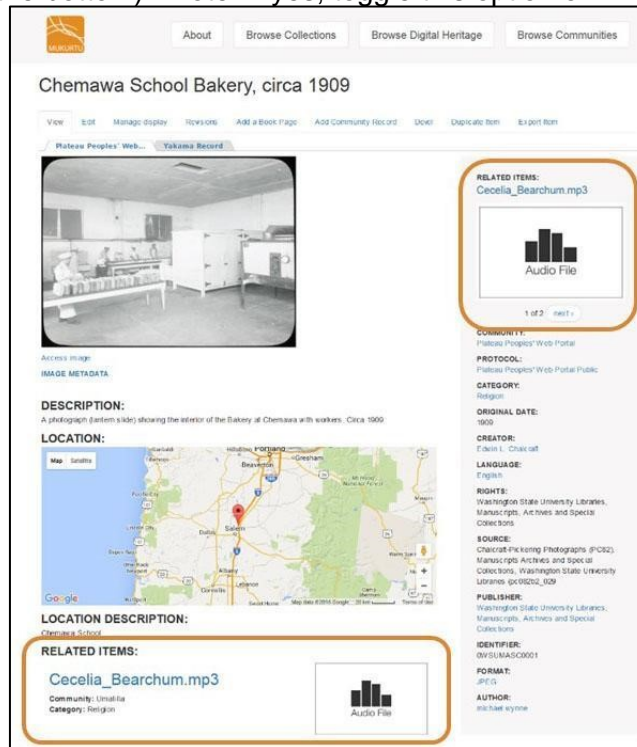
MUKURTU

About | Browse Collections | Browse Digital Heritage | Browse Communities

Chemawa School Bakery, circa 1909

View | Edit | Manage display | Revisions | Add a Book Page | Add Community Record | Open | Duplicate Item | Export Item

Plateau Peoples' Web... | Yakama Record

Access image

IMAGE METADATA

DESCRIPTION:

A photograph (lantern slide) showing the interior of the Bakery at Chemawa with workers. Circa 1909

LOCATION:

Map | Satellite

Portland | Gresham | Beaverton | Salem | Dallas | Albany | Corvallis | Lebanon

Google | Map data ©2016 Google | Terms of Use

LOCATION DESCRIPTION:

Chemawa School

RELATED ITEMS:

Cecelia_Bearchum.mp3

Community: Umatilla
Category: Religion

Audio File

RELATED ITEMS:

Cecelia_Bearchum.mp3

Audio File

1 of 2 next ›

COMMUNITY:
Plateau Peoples' Web Portal

PROTOCOL:
Plateau Peoples' Web Portal Public

CATEGORY:
Religion

ORIGINAL DATE:
1909

CREATOR:
Edwin L. Chalcraft

LANGUAGE:
English

RIGHTS:
Washington State University Libraries, Manuscripts, Archives and Special Collections

SOURCE:
Chalcraft-Pickering Photographs (PC82), Manuscripts Archives and Special Collections, Washington State University Libraries (pc08202_029

PUBLISHER:
Washington State University Libraries, Manuscripts, Archives and Special Collections

IDENTIFIER:
0WSUMASC0001

FORMAT:
JPEG

AUTHOR:
michael wynne